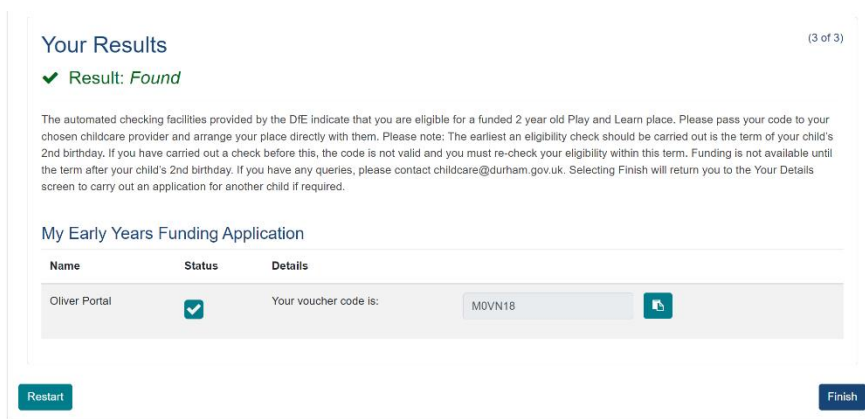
Your Results

(3 of 3)

✔ Result: *Found*

The automated checking facilities provided by the DfE indicate that you are eligible for a funded 2 year old Play and Learn place. Please pass your code to your chosen childcare provider and arrange your place directly with them. Please note: The earliest an eligibility check should be carried out is the term of your child's 2nd birthday. If you have carried out a check before this, the code is not valid and you must re-check your eligibility within this term. Funding is not available until the term after your child's 2nd birthday. If you have any queries, please contact childcare@durham.gov.uk. Selecting Finish will return you to the Your Details screen to carry out an application for another child if required.

My Early Years Funding Application

| Name | Status | Details | |
|---|---|---|---|
| Oliver Portal | ☑ | Your voucher code is: | M0VN18 |

Restart

Finish